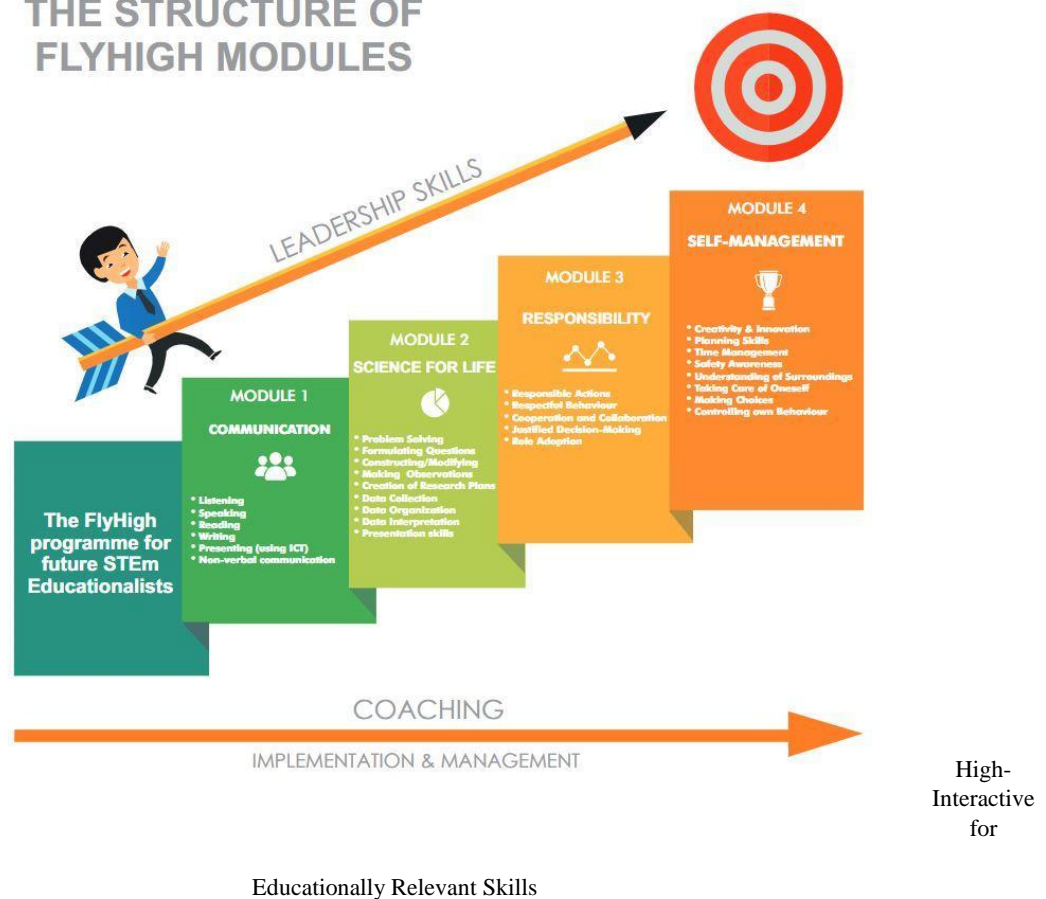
THE STRUCTURE OF FLYHIGH MODULES

LEADERSHIP SKILLS

The FlyHigh programme for future STEm Educationalists

MODULE 1

COMMUNICATION

* Listening
* Speaking
* Reading
* Writing
* Presenting (using ICT)
* Non-verbal communication

MODULE 2

SCIENCE FOR LIFE

* Problem Solving
* Formulating Questions
* Constructing/Modifying
* Making Observations
* Creation of Research Plans
* Data Collection
* Data Organization
* Data Interpretation
* Presentation skills

MODULE 3

RESPONSIBILITY

* Responsible Actions
* Respectful Behaviour
* Cooperation and Collaboration
* Justified Decision-Making
* Role Adoption

MODULE 4

SELF-MANAGEMENT

* Creativity & Innovation
* Planning Skills
* Time Management
* Safety Awareness
* Understanding of Surroundings
* Taking Care of Oneself
* Making Choices
* Controlling own Behaviour

COACHING

IMPLEMENTATION & MANAGEMENT

High-Interactive for

Educationally Relevant Skills